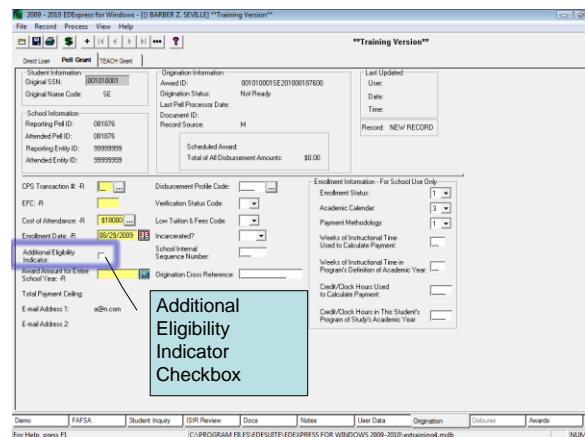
2009 - 2010 EDExpress for Windows - [(I BARBER Z. SEVILLE) **Training Version**]

File Record Process View Help

**Training Version**

Direct Loan | Pell Grant | TEACH Grant

Student Information
Original SSN: 001010001
Original Name Code: SE

School Information
Reporting Pell ID: 081876
Attended Pell ID: 081876
Reporting Entity ID: 99999999
Attended Entity ID: 99999999

Origination Information
Award ID: 001010001SE201008187600
Origination Status: Not Ready
Last Pell Processor Date:
Document ID:
Record Source: M

Scheduled Award:
Total of All Disbursement Amounts: $0.00

Last Updated
User:
Date:
Time:

Record: NEW RECORD

CPS Transaction #: -R
EFC: -R
Cost of Attendance: -R $18000
Enrollment Date: -R 08/29/2009
Additional Eligibility Indicator:
Award Amount for Entire School Year: -R
Total Payment Ceiling:
E-mail Address 1: a@n.com
E-mail Address 2:

Disbursement Profile Code:
Verification Status Code:
Low Tuition & Fees Code:
Incarcerated?
School Internal Sequence Number:
Origination Cross Reference:

Enrollment Information - For School Use Only
Enrollment Status: 1
Academic Calendar: 3
Payment Methodology: 1
Weeks of Instructional Time Used to Calculate Payment:
Weeks of Instructional Time in Program's Definition of Academic Year:
Credit/Clock Hours Used to Calculate Payment:
Credit/Clock Hours in This Student's Program of Study's Academic Year:

Additional Eligibility Indicator Checkbox

Demo | FAFSA | Student Inquiry | ISIR Review | Docs | Notes | User Data | Origination | Disburse | Awards

For Help, press F1 | C:\PROGRAM FILES\EDESUITE\EDEXPRESS FOR WINDOWS 2009-2010\extraining4.mdb | NUM